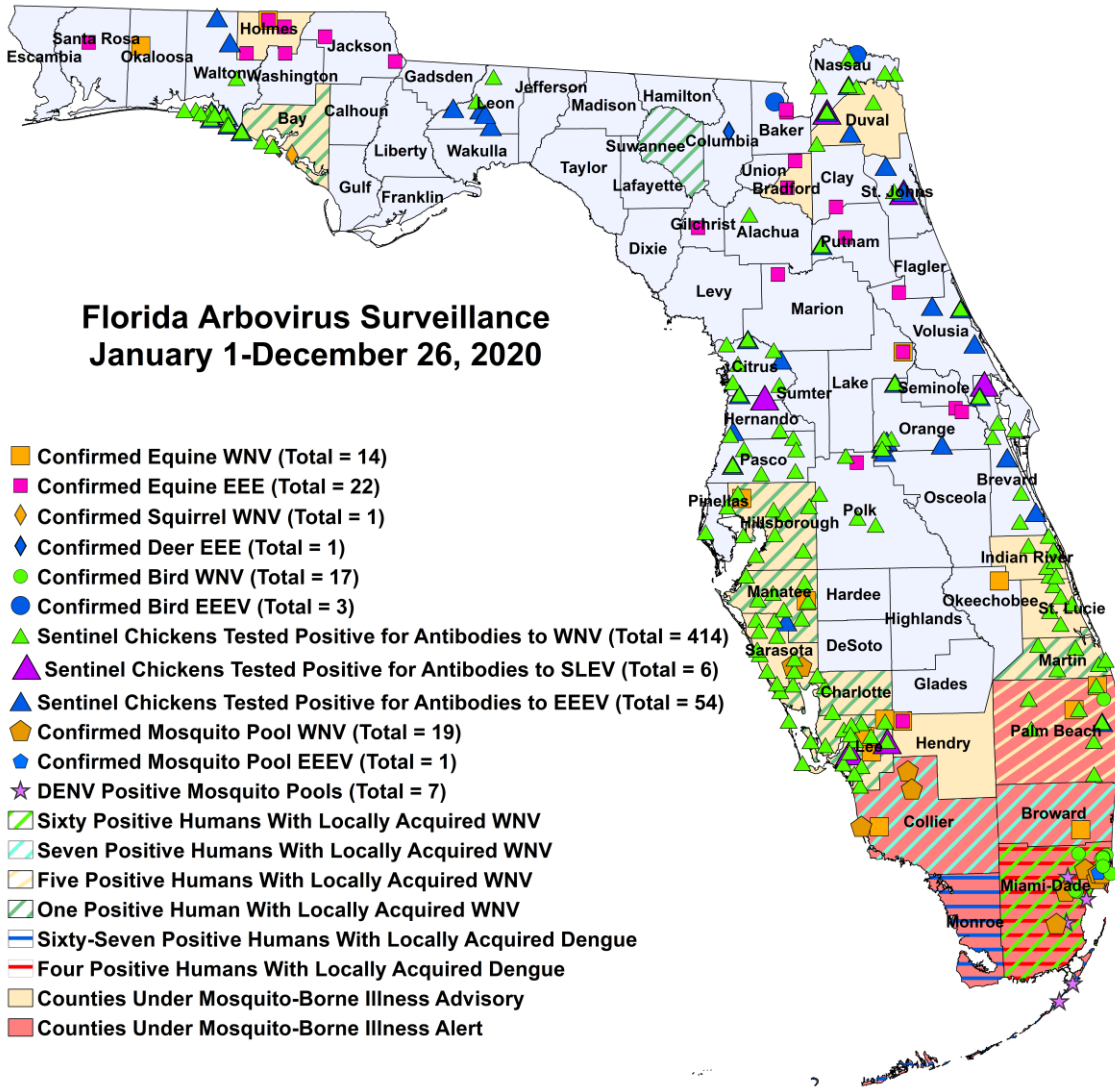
Santa Rosa
Escambia
Okaloosa
Holmes
Jackson
Walton
Washington
Gadsden
Nassau
Jefferson
Bay
Calhoun
Leon
Madison
Hamilton
Baker
Duval
Liberty
Wakulla
Suwannee
Columbia
Gulf
Franklin
Taylor
Union
Clay
Bradford
St. Johns
Lafayette
Gilchrist
Alachua
Putnam
Dixie
Flagler
Levy
Marion
Volusia
Citrus
Sumter
Lake
Seminole
Hernando
Orange
Pasco
Brevard
Pinellas
Osceola
Hillsborough
Polk
Indian River
Manatee
Hardee
Okeechobee
Highlands
St. Lucie
Sarasota
DeSoto
Martin
Charlotte
Glades
Palm Beach
Lee
Hendry
Collier
Broward
Miami-Dade
Monroe

Florida Arbovirus Surveillance
January 1-December 26, 2020

Confirmed Equine WNV (Total = 14)
Confirmed Equine EEE (Total = 22)
Confirmed Squirrel WNV (Total = 1)
Confirmed Deer EEE (Total = 1)
Confirmed Bird WNV (Total = 17)
Confirmed Bird EEEV (Total = 3)
Sentinel Chickens Tested Positive for Antibodies to WNV (Total = 414)
Sentinel Chickens Tested Positive for Antibodies to SLEV (Total = 6)
Sentinel Chickens Tested Positive for Antibodies to EEEV (Total = 54)
Confirmed Mosquito Pool WNV (Total = 19)
Confirmed Mosquito Pool EEEV (Total = 1)
DENV Positive Mosquito Pools (Total = 7)
Sixty Positive Humans With Locally Acquired WNV
Seven Positive Humans With Locally Acquired WNV
Five Positive Humans With Locally Acquired WNV
One Positive Human With Locally Acquired WNV
Sixty-Seven Positive Humans With Locally Acquired Dengue
Four Positive Humans With Locally Acquired Dengue
Counties Under Mosquito-Borne Illness Advisory
Counties Under Mosquito-Borne Illness Alert